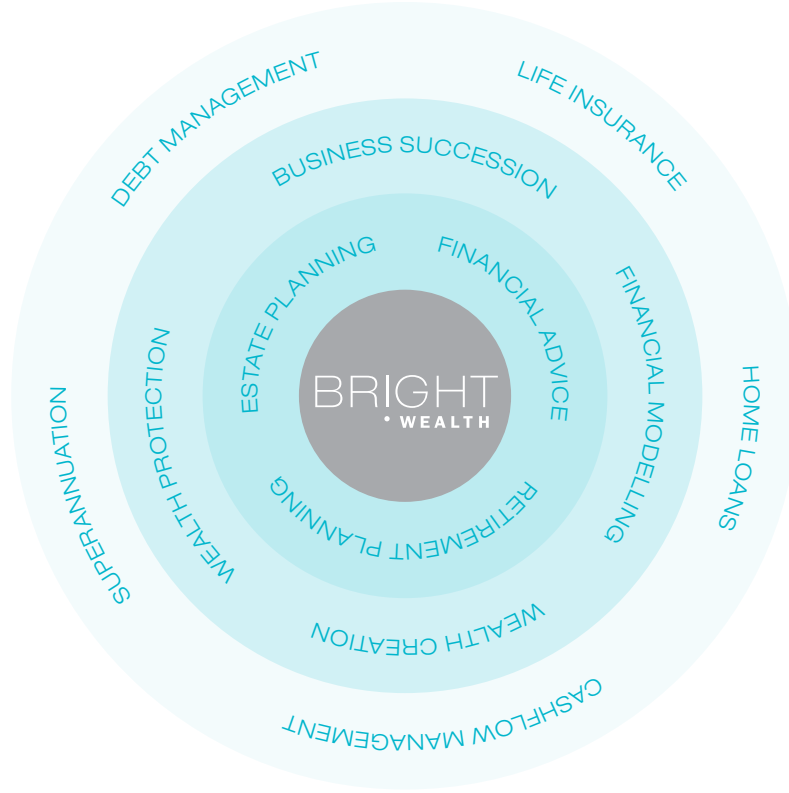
DEBT MANAGEMENT

LIFE INSURANCE

BUSINESS SUCCESSION

ESTATE PLANNING

FINANCIAL ADVICE

FINANCIAL MODELLING

WEALTH PROTECTION

BRIGHT
WEALTH

HOME LOANS

SUPERANNUATION

RETIREMENT PLANNING

WEALTH CREATION

CASHFLOW MANAGEMENT